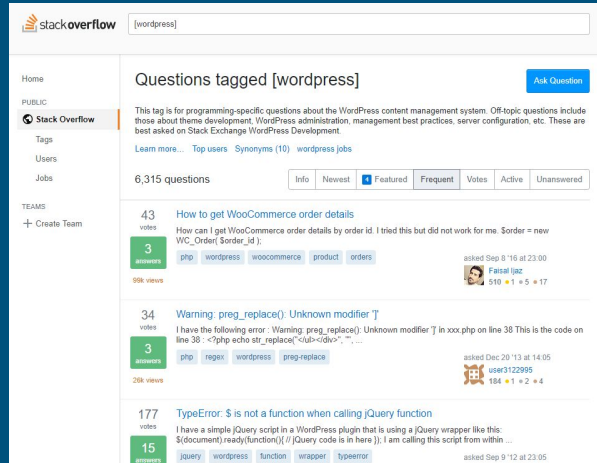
stackoverflow [wordpress]

Home

PUBLIC

Stack Overflow

Tags

Users

Jobs

TEAMS

Create Team

Questions tagged [wordpress]

Ask Question

This tag is for programming-specific questions about the WordPress content management system. Off-topic questions include those about theme development, WordPress administration, management best practices, server configuration, etc. These are best asked on Stack Exchange WordPress Development.

Learn more... Top users Synonyms (10) wordpress jobs

6,315 questions

Info Newest 4 Featured Frequent Votes Active Unanswered

43 votes

3 answers

99k views

How to get WooCommerce order details

How can I get WooCommerce order details by order id. I tried this but did not work for me. $order = new WC_Order( $order_id );

php wordpress woocommerce product orders

asked Sep 8 '16 at 23:00

Faisal Ijaz

510 ●1 ●5 ●17

34 votes

3 answers

26k views

Warning: preg_replace(): Unknown modifier ']'

I have the following error : Warning: preg_replace(): Unknown modifier ']' in xxx.php on line 38 This is the code on line 38 : <?php echo str_replace("</ul></div>", "", ...

php regex wordpress preg-replace

asked Dec 20 '13 at 14:05

user3122995

184 ●1 ●2 ●4

177 votes

15 answers

TypeError: $ is not a function when calling jQuery function

I have a simple jQuery script in a WordPress plugin that is using a jQuery wrapper like this: $(document).ready(function(){ // jQuery code is in here }); I am calling this script from within ...

jquery wordpress function wrapper typeerror

asked Sep 9 '12 at 23:05